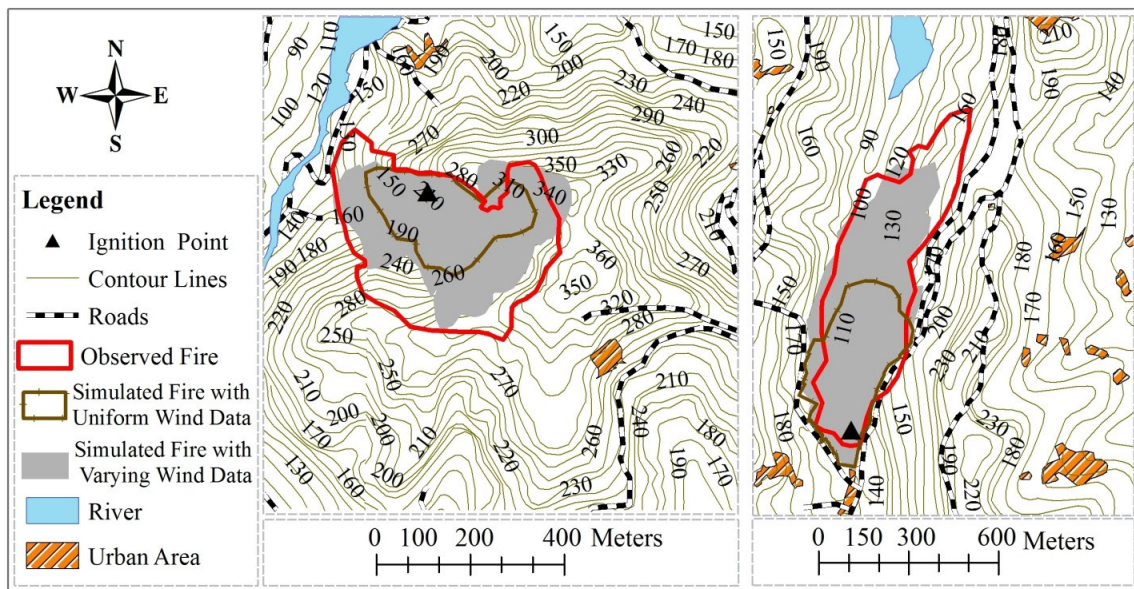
N
W
E
S

Legend
Ignition Point
Contour Lines
Roads
Observed Fire
Simulated Fire with Uniform Wind Data
Simulated Fire with Varying Wind Data
River
Urban Area

90 110 100 120 150 190 150 200 170 180 220 230 240 290 270 300 220 350 280 330 260 250 310 340 150 220 160 140 190 180 190 240 260 360 210 270 350 220 280 320 280 250 250 270 210 240 200 170 210 220 260 180 170 130 160 200 190 230

0 100 200 400 Meters

150 190 210 180 160 190 140 90 120 100 130 150 130 160 150 180 170 170 110 200 230 210 150 180 230 180 190 220 140

0 150 300 600 Meters